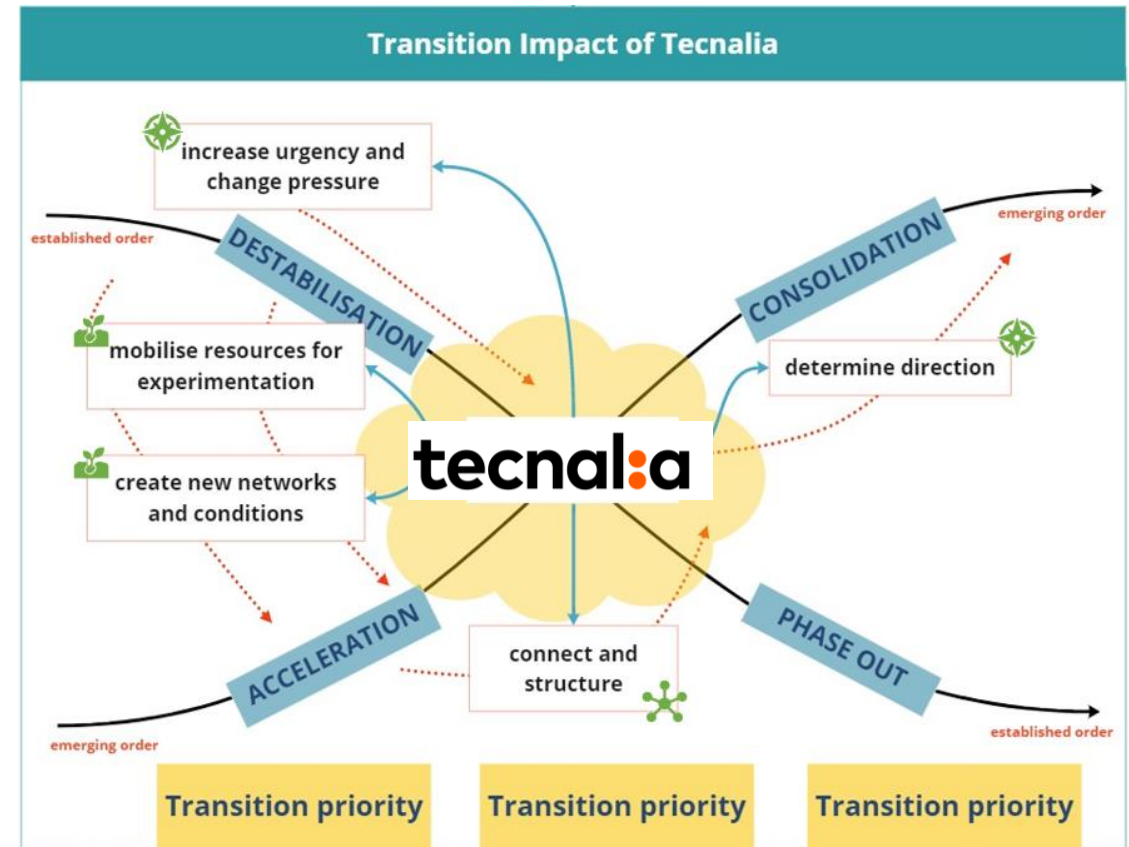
Transition Impact of Tecnalia

increase urgency and change pressure

established order

DESTABILISATION

emerging order

CONSOLIDATION

mobilise resources for experimentation

determine direction

tecnalia

create new networks and conditions

ACCELERATION

connect and structure

PHASE OUT

emerging order

established order

Transition priority

Transition priority

Transition priority